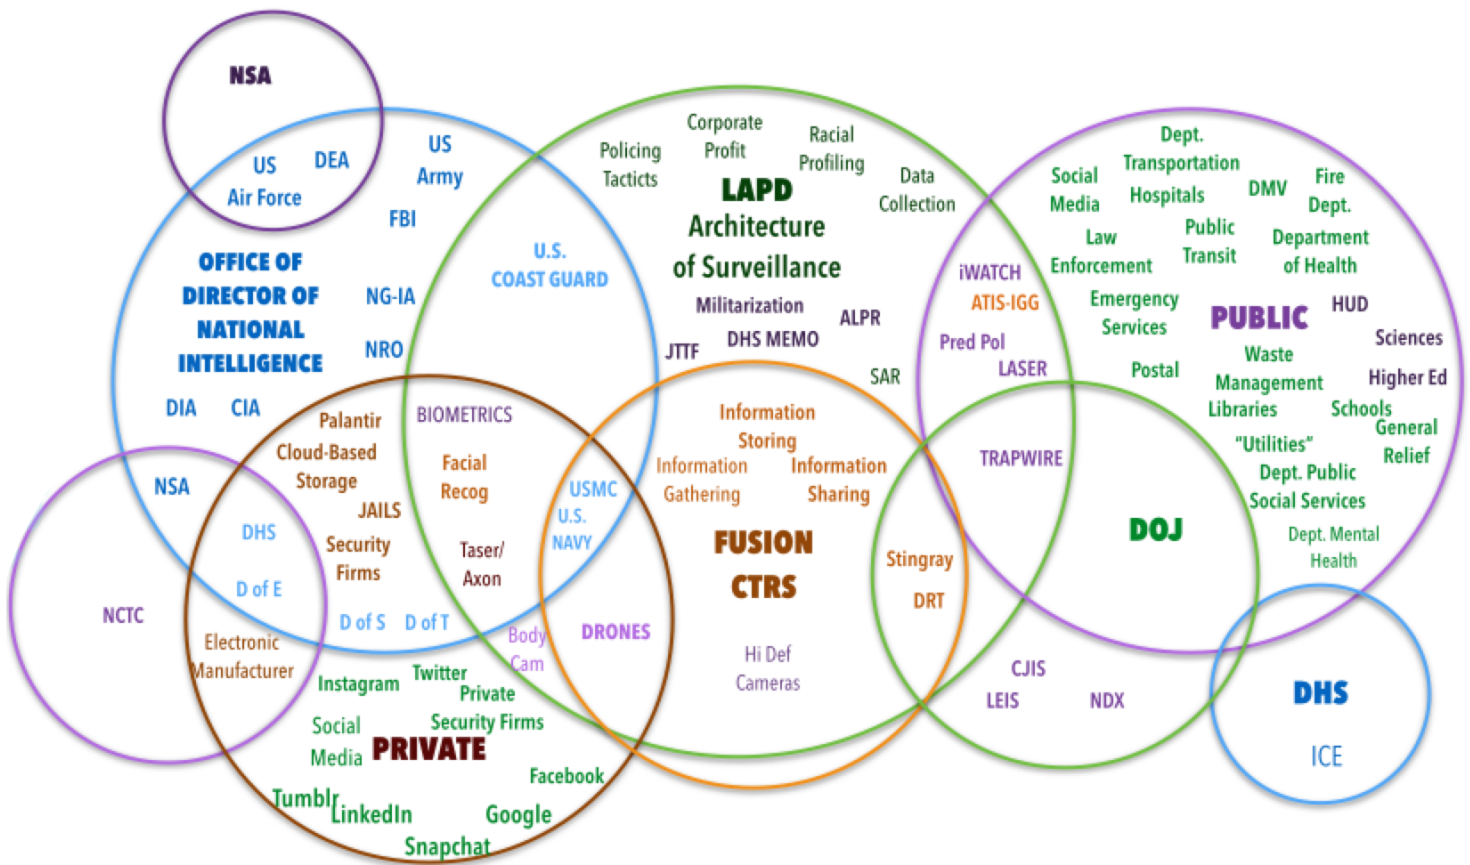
NSA

US Air Force
DEA
US Army
FBI

OFFICE OF DIRECTOR OF NATIONAL INTELLIGENCE
NG-IA
NRO
DIA
CIA

U.S. COAST GUARD

Policing Tactics
Corporate Profit
Racial Profiling
Data Collection

LAPD
Architecture of Surveillance
Militarization
ALPR
DHS MEMO
JTTF
SAR

Dept. Transportation
Social Media
Hospitals
DMV
Fire Dept.
Law Enforcement
Public Transit
Department of Health
Emergency Services
PUBLIC
HUD
Sciences
Postal
Waste Management
Higher Ed
Libraries
Schools
General Relief
"Utilities"
Dept. Public Social Services
Dept. Mental Health

iWATCH
ATIS-IGG
Pred Pol
LASER
TRAPWIRE

DOJ

NSA
DHS
D of E
NCTC

Palantir
Cloud-Based Storage
JAILS
Security Firms
BIOMETRICS
Facial Recog
Taser/ Axon
D of S
D of T
Electronic Manufacturer

USMC
U.S. NAVY

Information Storing
Information Gathering
Information Sharing
FUSION CTRS
Hi Def Cameras
Body Cam
DRONES

Stingray
DRT

CJIS
LEIS
NDX

Instagram
Twitter
Private Security Firms
Social Media
PRIVATE
Facebook
Tumblr
LinkedIn
Google
Snapchat

DHS
ICE